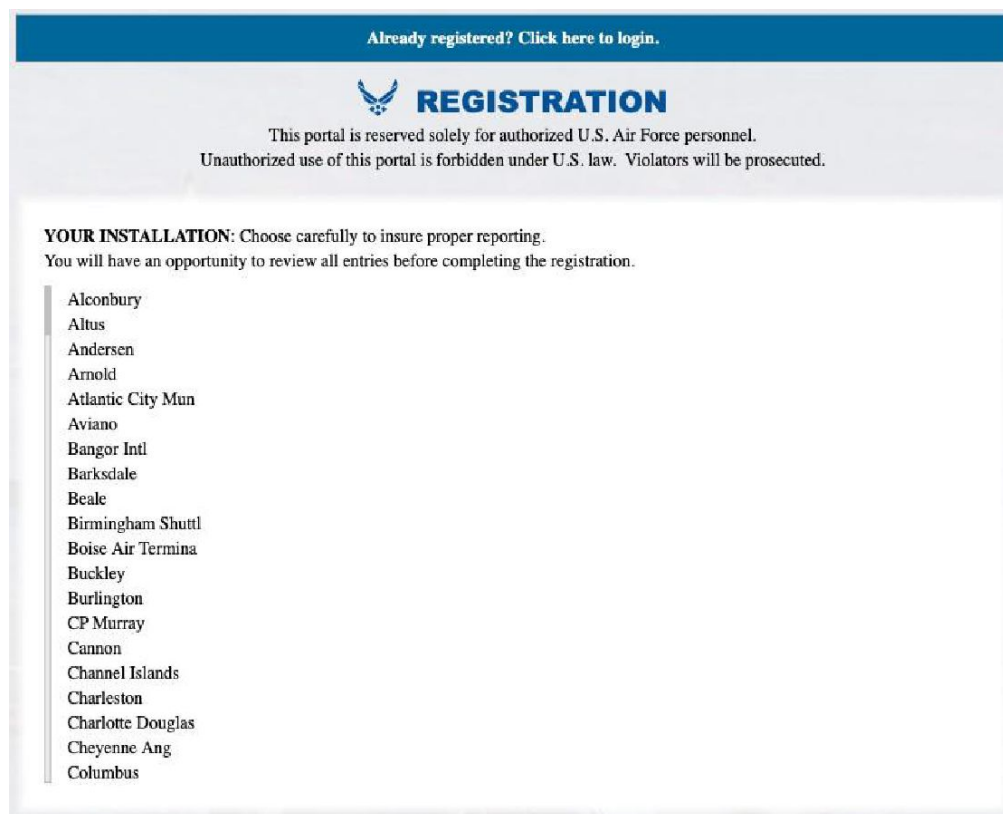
Already registered? Click here to login.

REGISTRATION

This portal is reserved solely for authorized U.S. Air Force personnel.
Unauthorized use of this portal is forbidden under U.S. law. Violators will be prosecuted.

YOUR INSTALLATION: Choose carefully to insure proper reporting.
You will have an opportunity to review all entries before completing the registration.

Alconbury
Altus
Andersen
Arnold
Atlantic City Mun
Aviano
Bangor Intl
Barksdale
Beale
Birmingham Shuttl
Boise Air Termina
Buckley
Burlington
CP Murray
Cannon
Channel Islands
Charleston
Charlotte Douglas
Cheyenne Ang
Columbus